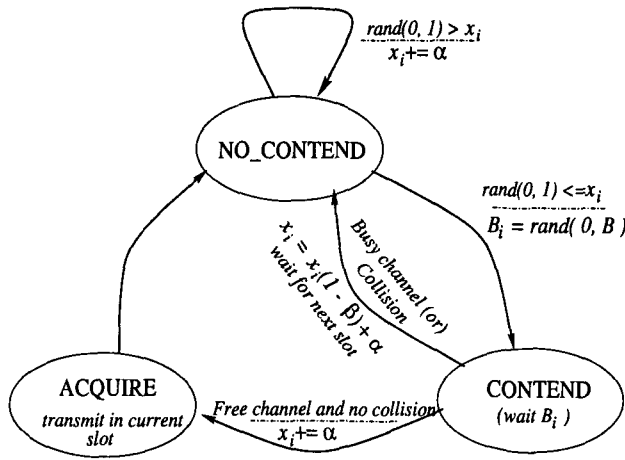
$rand(0, 1) > x_i$
$x_i += \alpha$

NO_CONTEND

$rand(0, 1) <= x_i$
$B_i = rand(0, B)$

Busy channel (or) Collision

$x_i = x_i(1 - \beta) + \alpha$
wait for next slot

ACQUIRE
transmit in current slot

CONTEND
(wait $B_i$ )

Free channel and no collision
$x_i += \alpha$